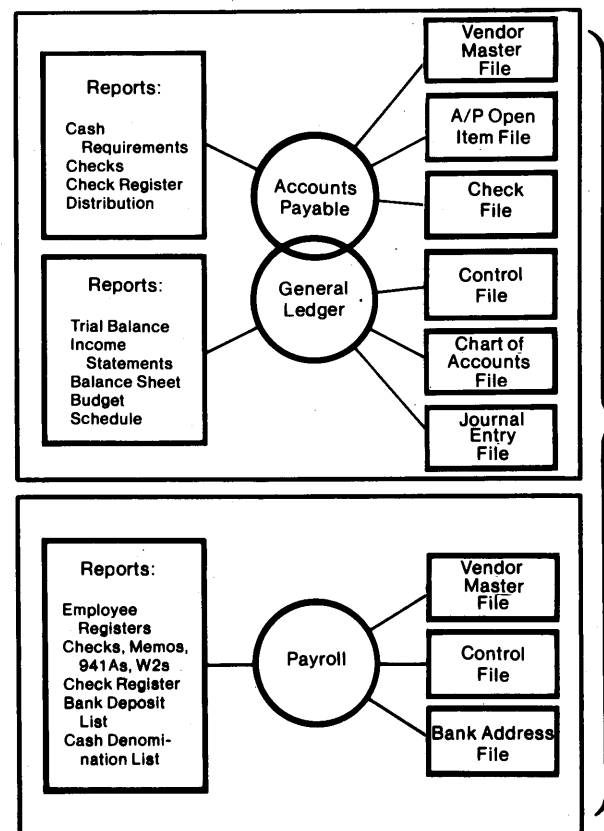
Reports:

Cash Requirements
Checks
Check Register
Distribution

Accounts Payable

Vendor Master File

A/P Open Item File

Check File

Reports:

Trial Balance
Income Statements
Balance Sheet
Budget Schedule

General Ledger

Control File

Chart of Accounts File

Journal Entry File

Reports:

Employee Registers
Checks, Memos, 941As, W2s
Check Register
Bank Deposit List
Cash Denomination List

Payroll

Vendor Master File

Control File

Bank Address File